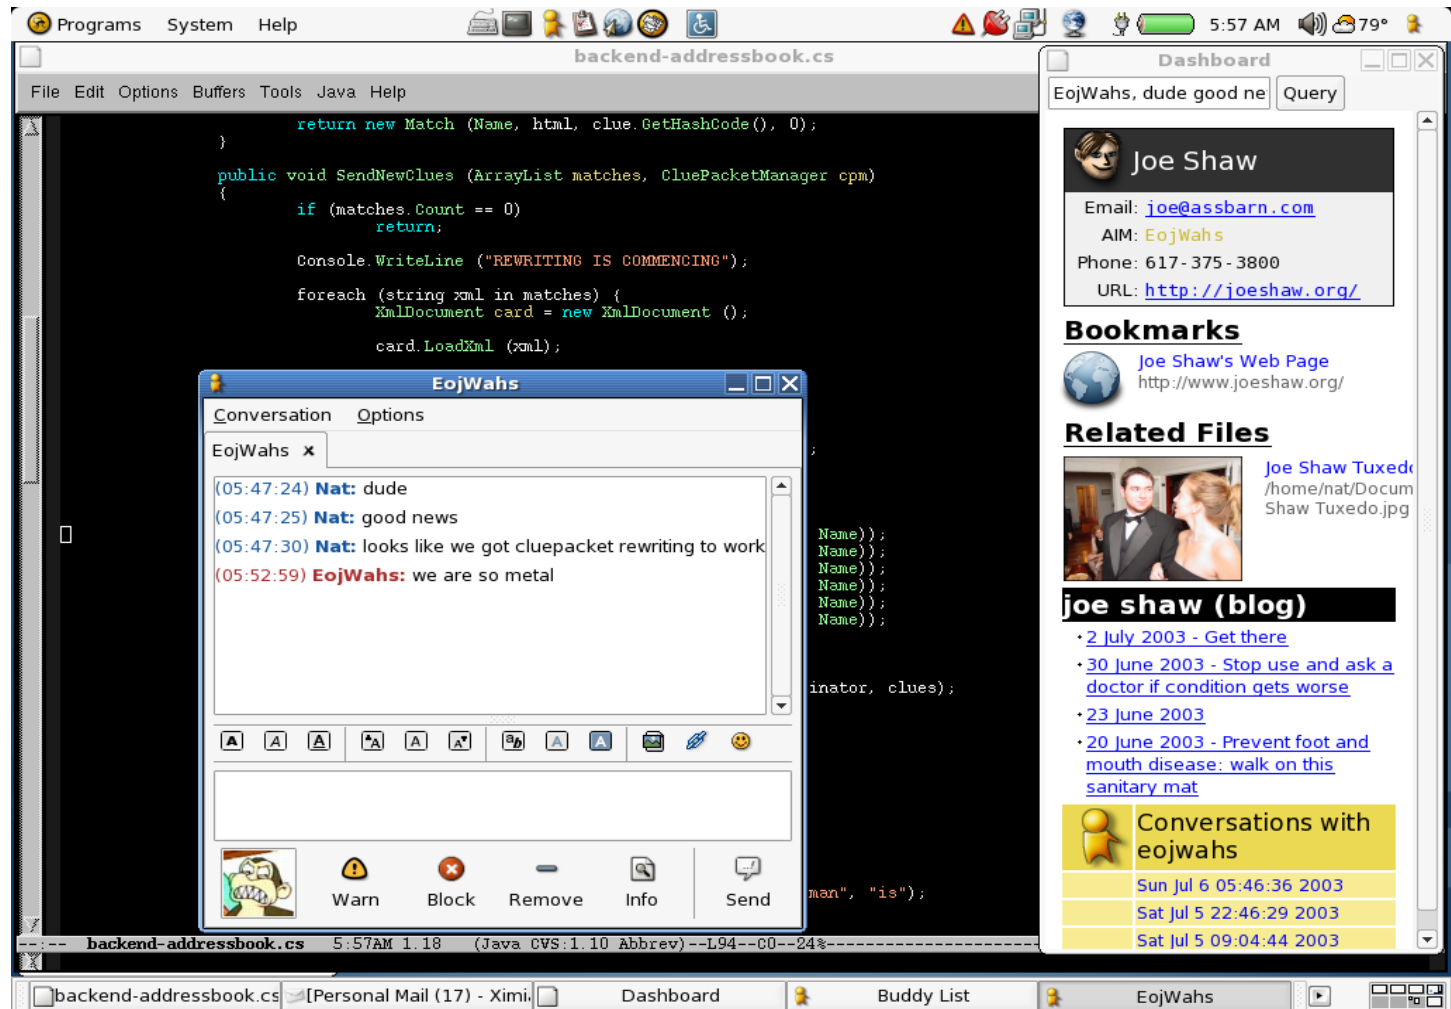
Programs System Help

5:57 AM 79°

backend-addressbook.cs

File Edit Options Buffers Tools Java Help

return new Match (Name, html, clue.GetHashCode(), 0);
}

public void SendNewClues (ArrayList matches, CluePacketManager cpm)
{
if (matches.Count == 0)
return;

Console.WriteLine ("REWRITING IS COMMENCING");

foreach (string xml in matches) {
XmlDocument card = new XmlDocument ();

card.LoadXml (xml);

;

Name));
Name));
Name));
Name));
Name));
Name));

inator, clues);

man", "is");

--:-- backend-addressbook.cs 5:57AM 1.18 (Java CVS:1.10 Abbrev)--L94--C0--24%--------------------

EojWahs

Conversation Options

EojWahs ×

(05:47:24) Nat: dude
(05:47:25) Nat: good news
(05:47:30) Nat: looks like we got cluepacket rewriting to work
(05:52:59) EojWahs: we are so metal

Warn Block Remove Info Send

Dashboard

EojWahs, dude good ne Query

Joe Shaw

Email: joe@assbarn.com
AIM: EojWahs
Phone: 617-375-3800
URL: http://joeshaw.org/

Bookmarks

Joe Shaw's Web Page
http://www.joeshaw.org/

Related Files

Joe Shaw Tuxed
/home/nat/Docum
Shaw Tuxedo.jpg

joe shaw (blog)

• 2 July 2003 - Get there
• 30 June 2003 - Stop use and ask a doctor if condition gets worse
• 23 June 2003
• 20 June 2003 - Prevent foot and mouth disease: walk on this sanitary mat

Conversations with eojwahs

Sun Jul 6 05:46:36 2003
Sat Jul 5 22:46:29 2003
Sat Jul 5 09:04:44 2003

backend-addressbook.cs [Personal Mail (17) - Ximi Dashboard Buddy List EojWahs